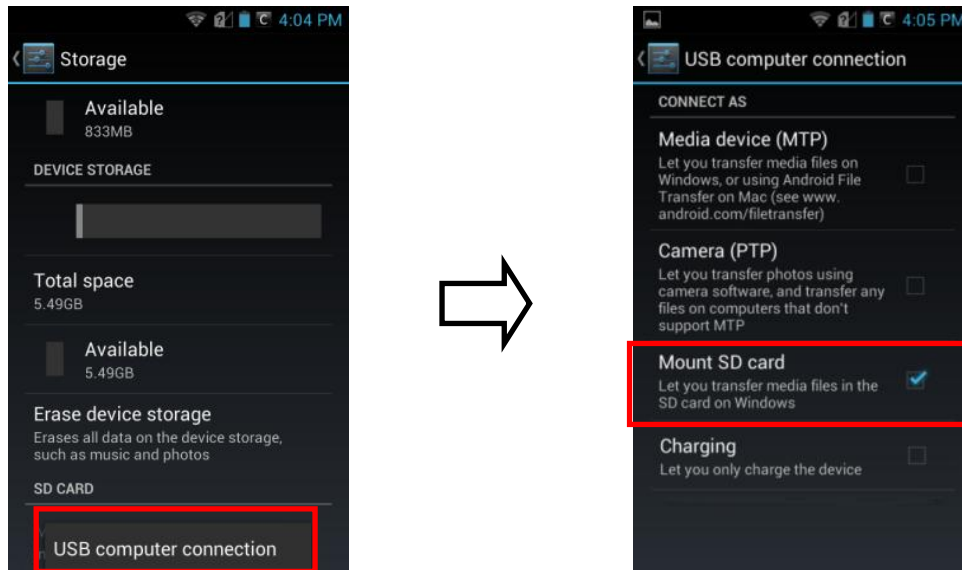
4:04 PM

Storage

Available
833MB

DEVICE STORAGE

Total space
5.49GB

Available
5.49GB

Erase device storage
Erases all data on the device storage, such as music and photos

SD CARD

USB computer connection

4:05 PM

USB computer connection

CONNECT AS

Media device (MTP)
Let you transfer media files on Windows, or using Android File Transfer on Mac (see www.android.com/filetransfer)

Camera (PTP)
Let you transfer photos using camera software, and transfer any files on computers that don't support MTP

Mount SD card
Let you transfer media files in the SD card on Windows

Charging
Let you only charge the device